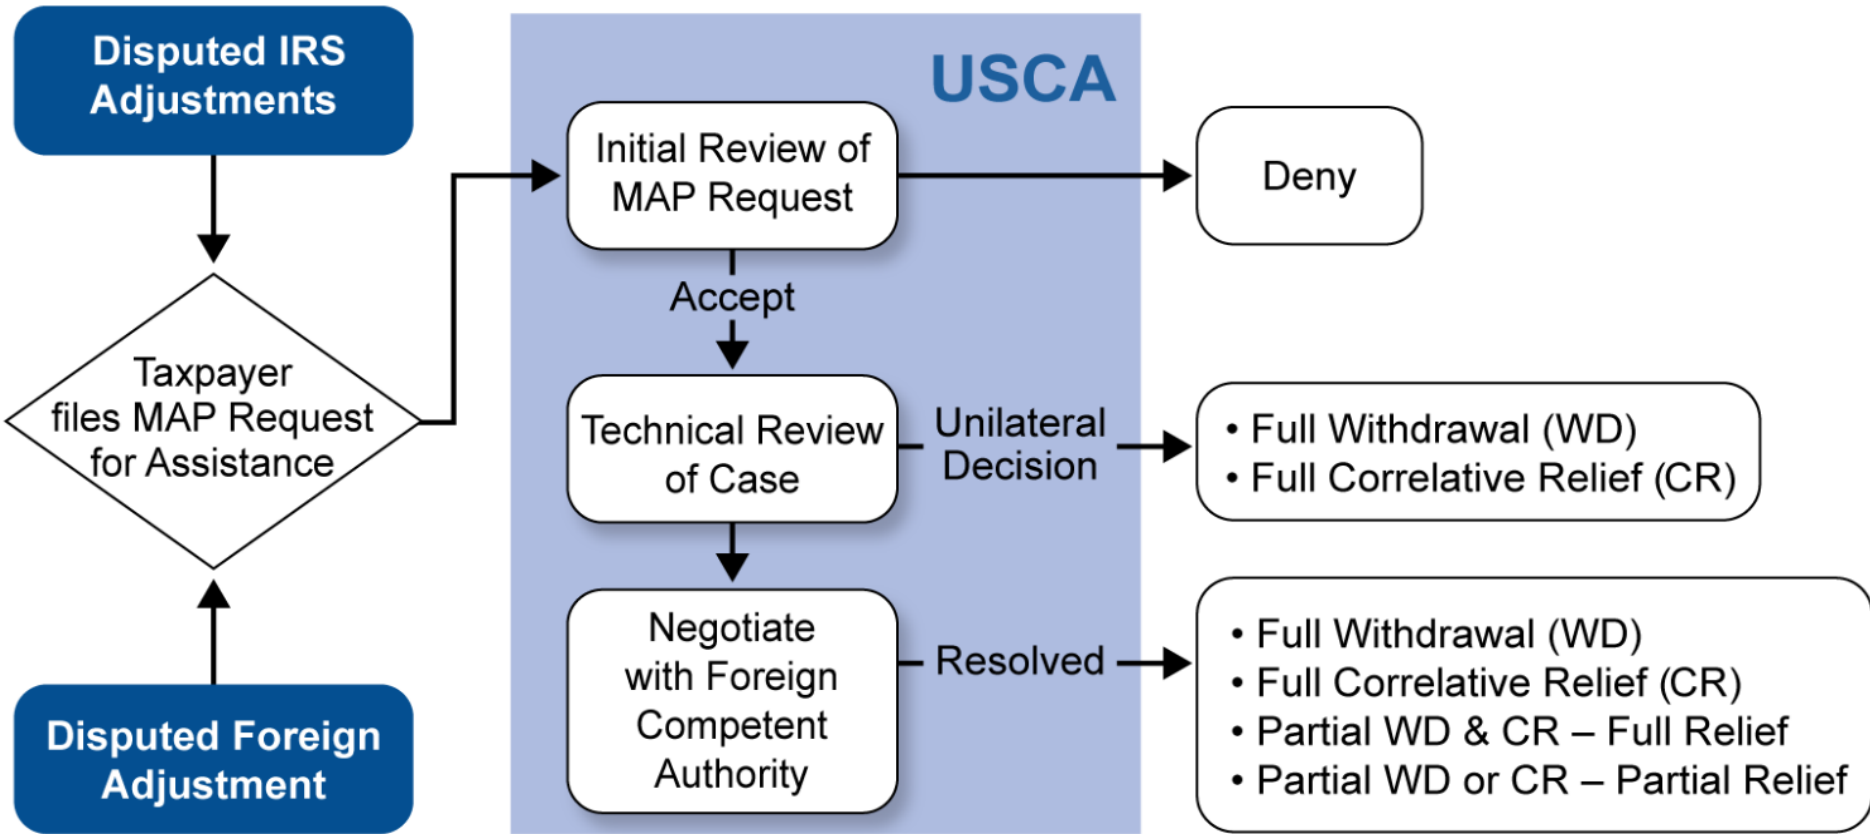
Disputed IRS Adjustments

Taxpayer files MAP Request for Assistance

Disputed Foreign Adjustment

USCA

Initial Review of MAP Request

Deny

Accept

Technical Review of Case

Unilateral Decision

• Full Withdrawal (WD)
• Full Correlative Relief (CR)

Negotiate with Foreign Competent Authority

Resolved

• Full Withdrawal (WD)
• Full Correlative Relief (CR)
• Partial WD & CR – Full Relief
• Partial WD or CR – Partial Relief